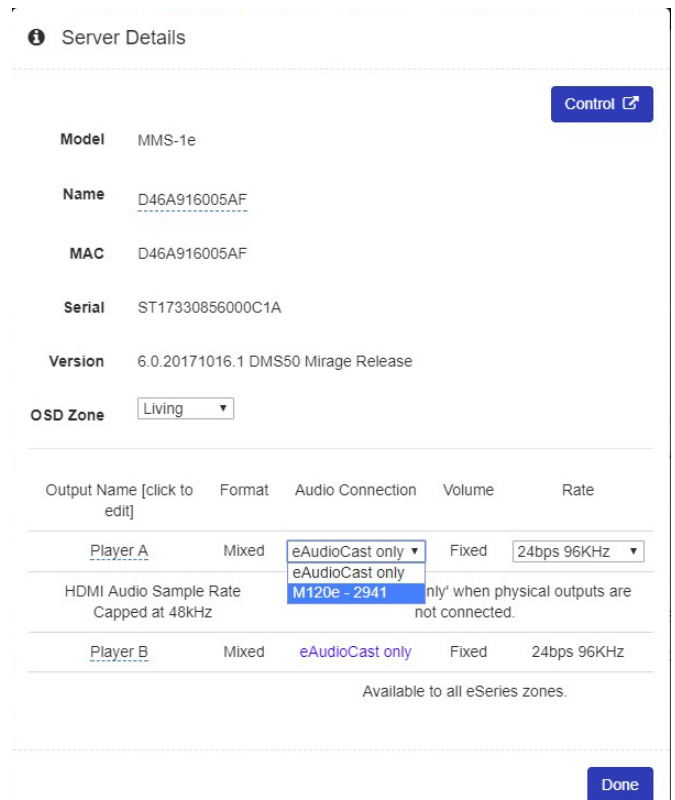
Server Details

Control

Model MMS-1e

Name D46A916005AF

MAC D46A916005AF

Serial ST17330856000C1A

Version 6.0.20171016.1 DMS50 Mirage Release

OSD Zone Living

| Output Name [click to edit] | Format | Audio Connection | Volume | Rate |
|---|---|---|---|---|
| Player A | Mixed | eAudioCast only ▾ | Fixed | 24bps 96KHz ▾ |
| HDMI Audio Sample Rate Capped at 48kHz | | eAudioCast only / M120e - 2941 | nly' when physical outputs are not connected. | |
| Player B | Mixed | eAudioCast only | Fixed | 24bps 96KHz |
| | | Available to all eSeries zones. | | |

Done